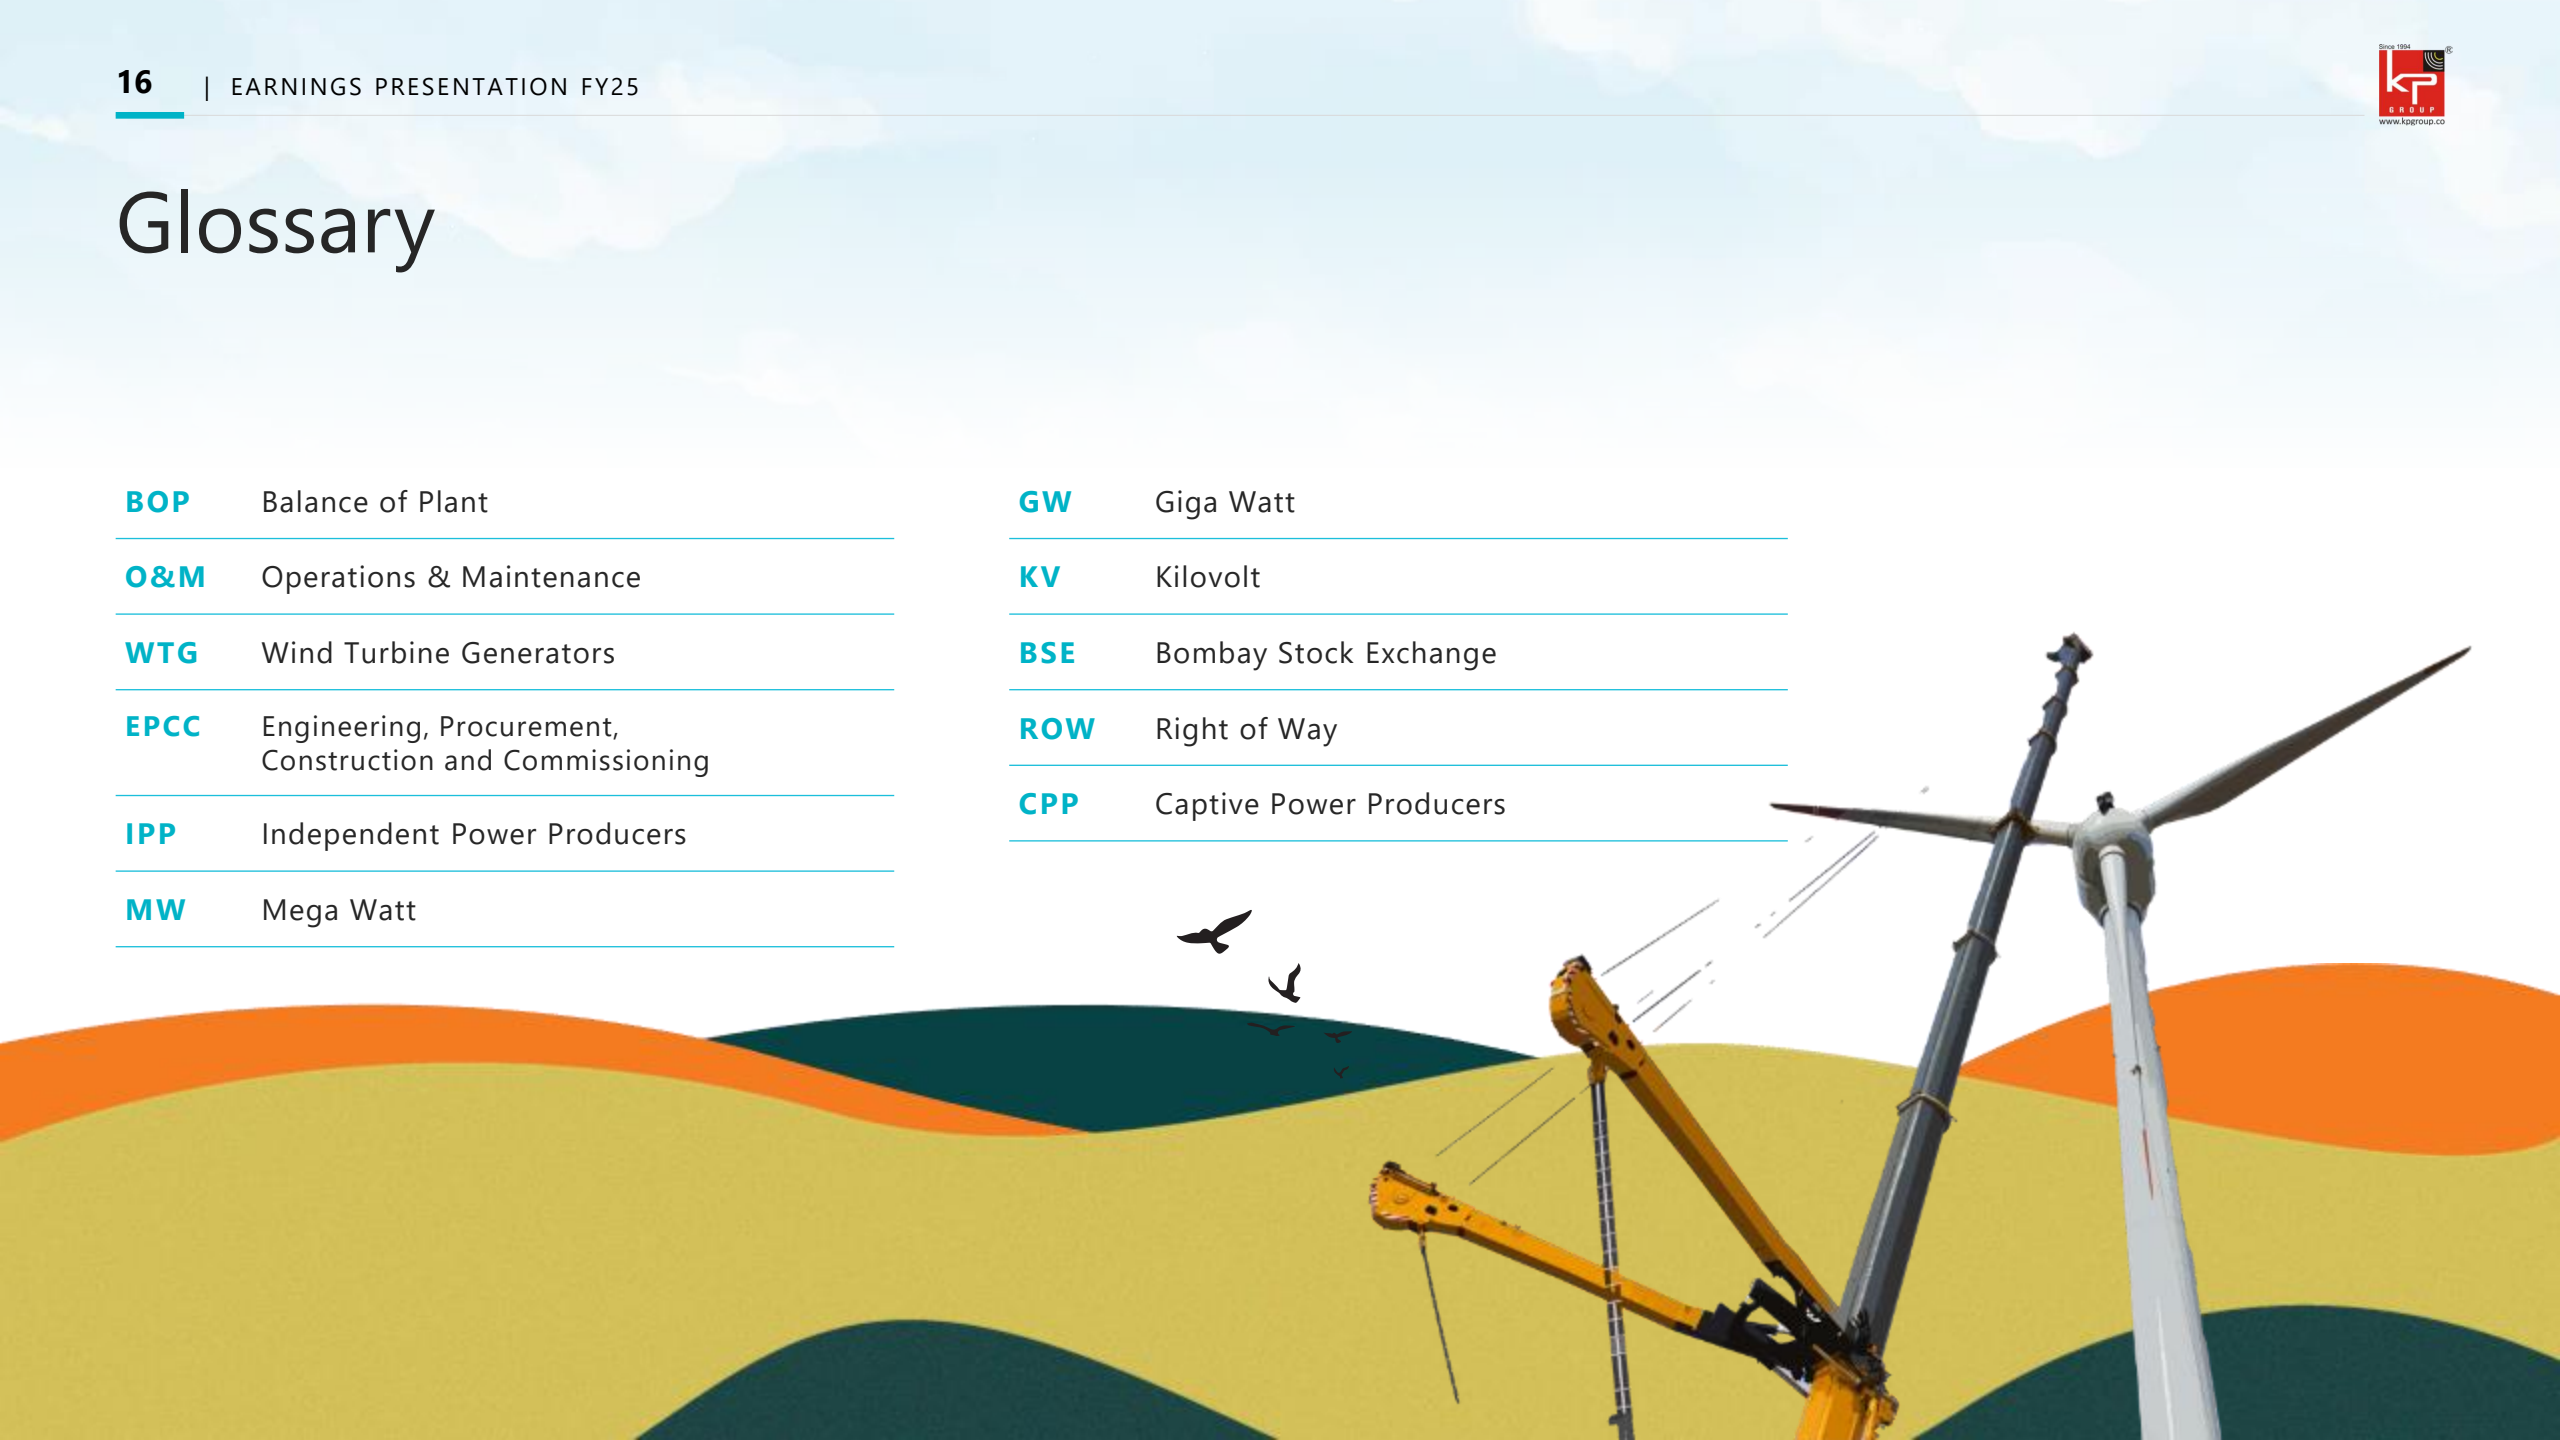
16 | EARNINGS PRESENTATION FY25

Since 1994
KP GROUP
www.kpgroup.co

Glossary

| | |
|---|---|
| BOP | Balance of Plant |
| O&M | Operations & Maintenance |
| WTG | Wind Turbine Generators |
| EPCC | Engineering, Procurement, Construction and Commissioning |
| IPP | Independent Power Producers |
| MW | Mega Watt |

| | |
|---|---|
| GW | Giga Watt |
| KV | Kilovolt |
| BSE | Bombay Stock Exchange |
| ROW | Right of Way |
| CPP | Captive Power Producers |